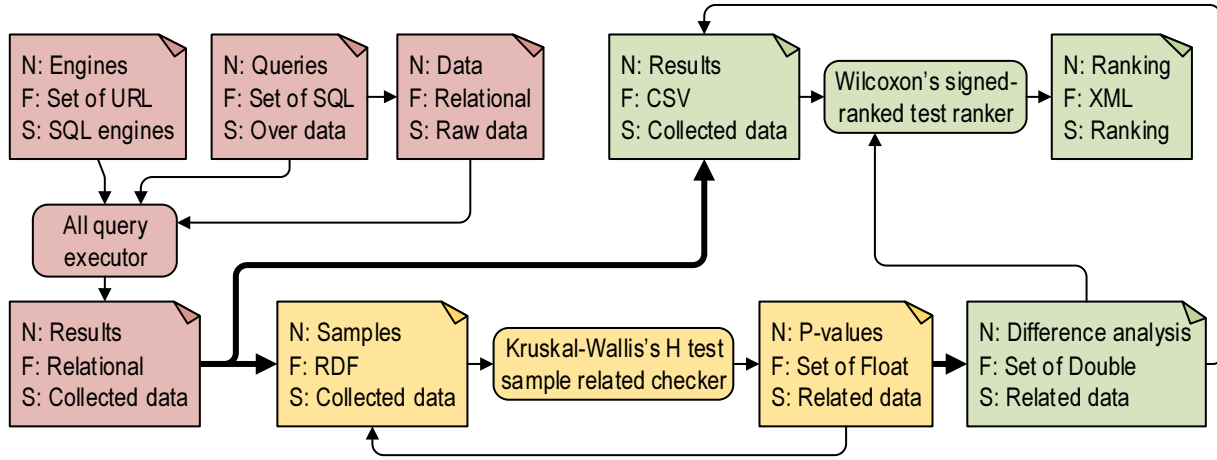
N: Engines
F: Set of URL
S: SQL engines

N: Queries
F: Set of SQL
S: Over data

N: Data
F: Relational
S: Raw data

N: Results
F: CSV
S: Collected data

Wilcoxon's signed-ranked test ranker

N: Ranking
F: XML
S: Ranking

All query executor

N: Results
F: Relational
S: Collected data

N: Samples
F: RDF
S: Collected data

Kruskal-Wallis's H test sample related checker

N: P-values
F: Set of Float
S: Related data

N: Difference analysis
F: Set of Double
S: Related data